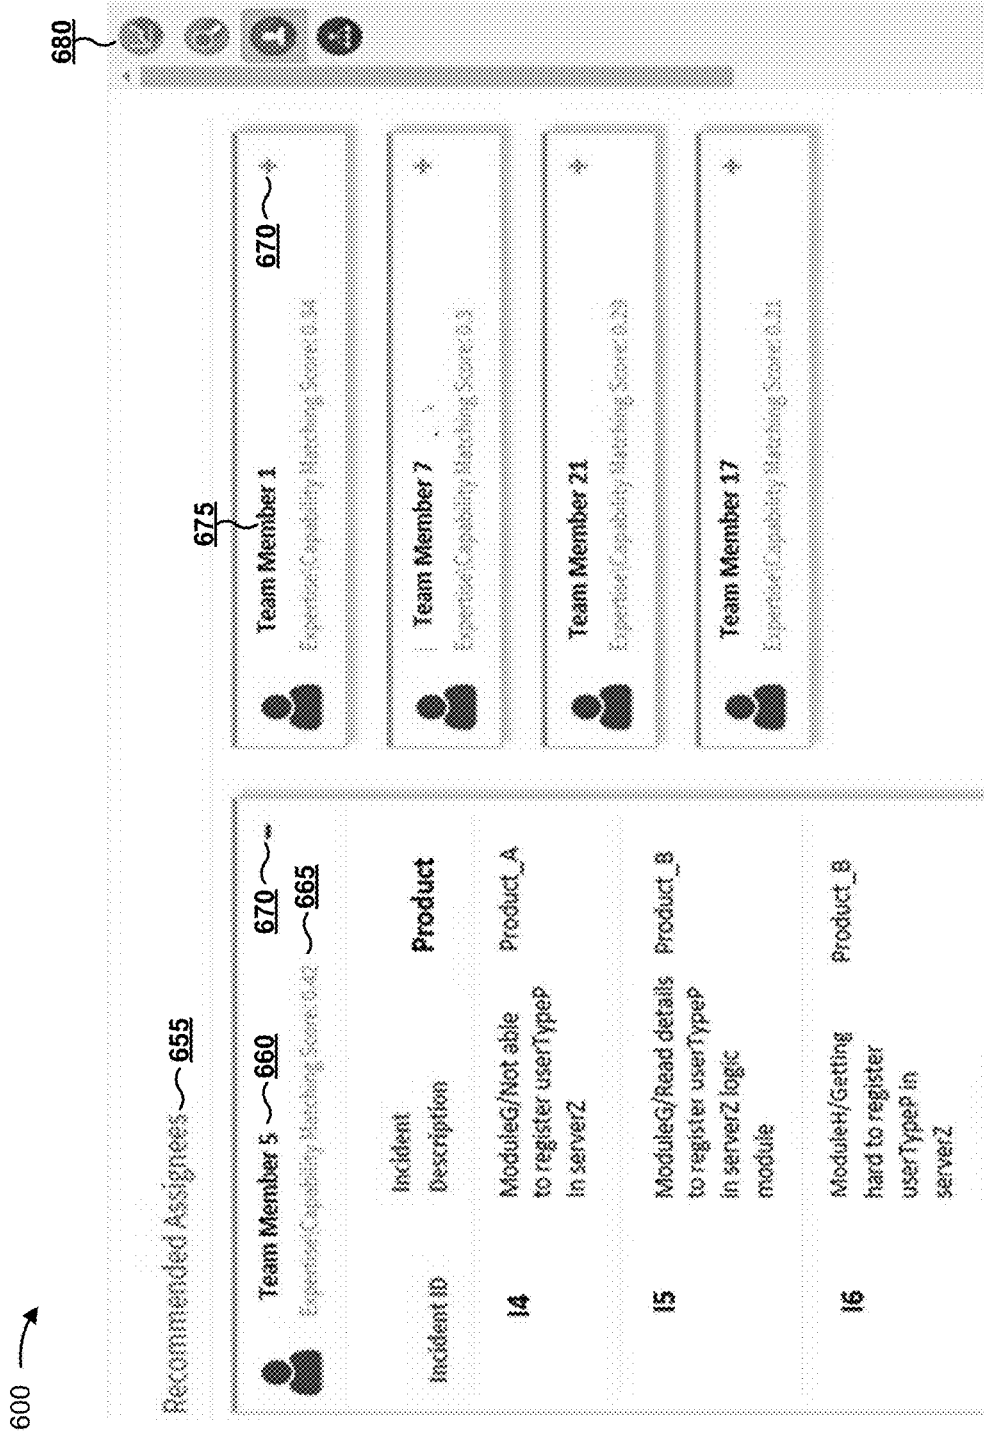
600

Recommended Assignees 655

Team Member 5 660
Expertise Capability Matching Score 0.42 665
670

| Incident ID | Incident Description | Product |
|---|---|---|
| I4 | ModuleG/Not able to register userTypeP in server2 | Product_A |
| I5 | ModuleG/Read details to register userTypeP in server2 logic module | Product_B |
| I6 | ModuleH/Getting hard to register userTypeP in server2 | Product_B |

675

Team Member 1
Expertise Capability Matching Score 0.34
670

Team Member 7
Expertise Capability Matching Score 0.3

Team Member 21
Expertise Capability Matching Score 0.28

Team Member 17
Expertise Capability Matching Score 0.22

680